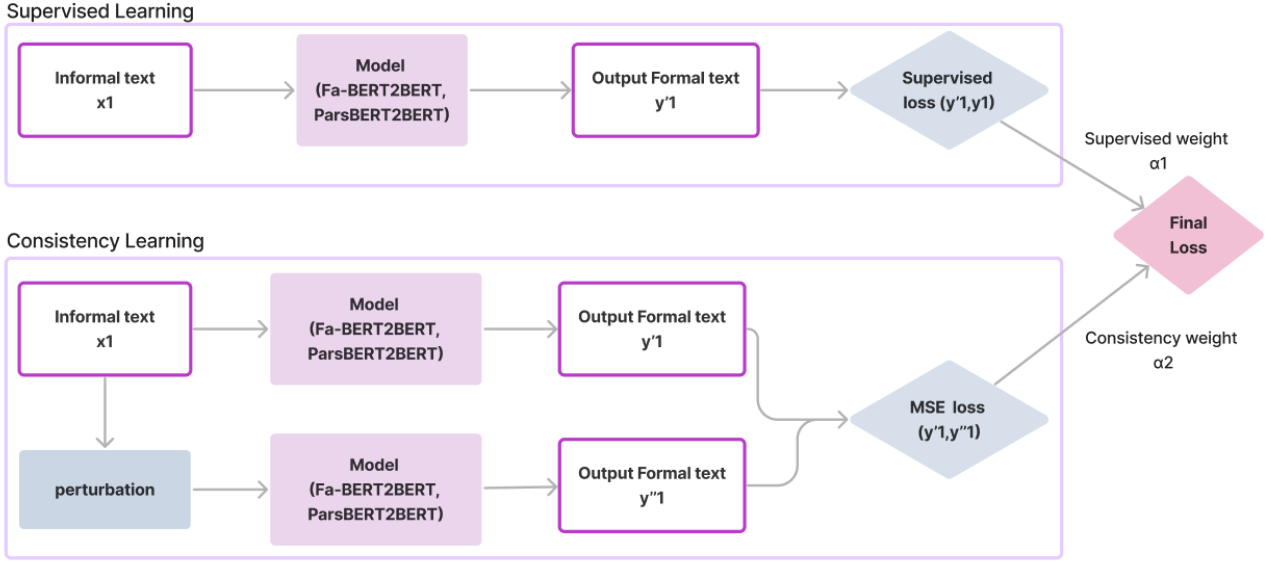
Supervised Learning

Informal text
x1

Model
(Fa-BERT2BERT,
ParsBERT2BERT)

Output Formal text
y′1

Supervised
loss (y′1,y1)

Supervised weight
α1

Final
Loss

Consistency Learning

Informal text
x1

Model
(Fa-BERT2BERT,
ParsBERT2BERT)

Output Formal text
y′1

Consistency weight
α2

MSE loss
(y′1,y″1)

perturbation

Model
(Fa-BERT2BERT,
ParsBERT2BERT)

Output Formal text
y″1